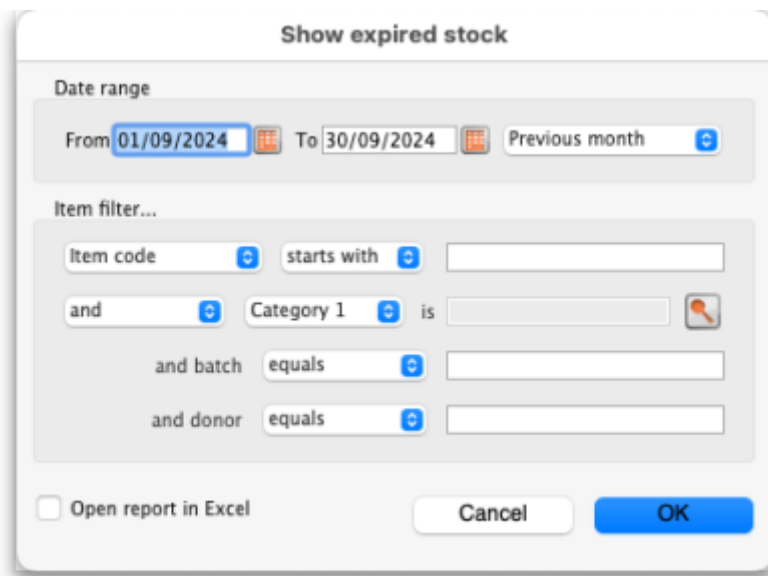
Show expired stock

Date range

From 01/09/2024 To 30/09/2024 Previous month

Item filter...

Item code starts with

and Category 1 is

and batch equals

and donor equals

Open report in Excel

Cancel

OK